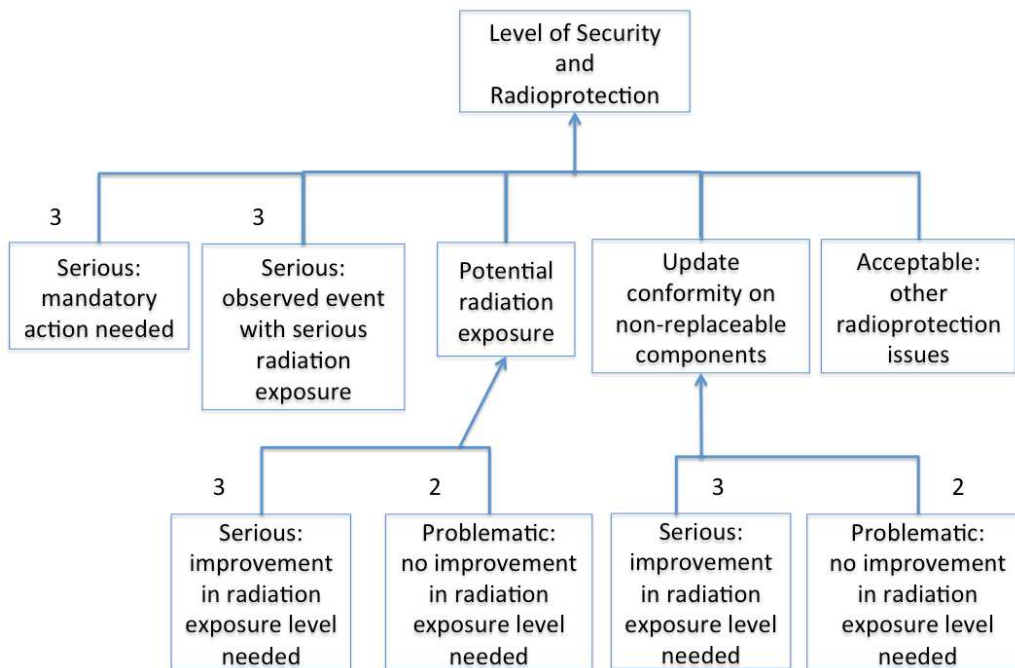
Level of Security and Radioprotection

3

Serious: mandatory action needed

3

Serious: observed event with serious radiation exposure

Potential radiation exposure

Update conformity on non-replaceable components

Acceptable: other radioprotection issues

3

Serious: improvement in radiation exposure level needed

2

Problematic: no improvement in radiation exposure level needed

3

Serious: improvement in radiation exposure level needed

2

Problematic: no improvement in radiation exposure level needed